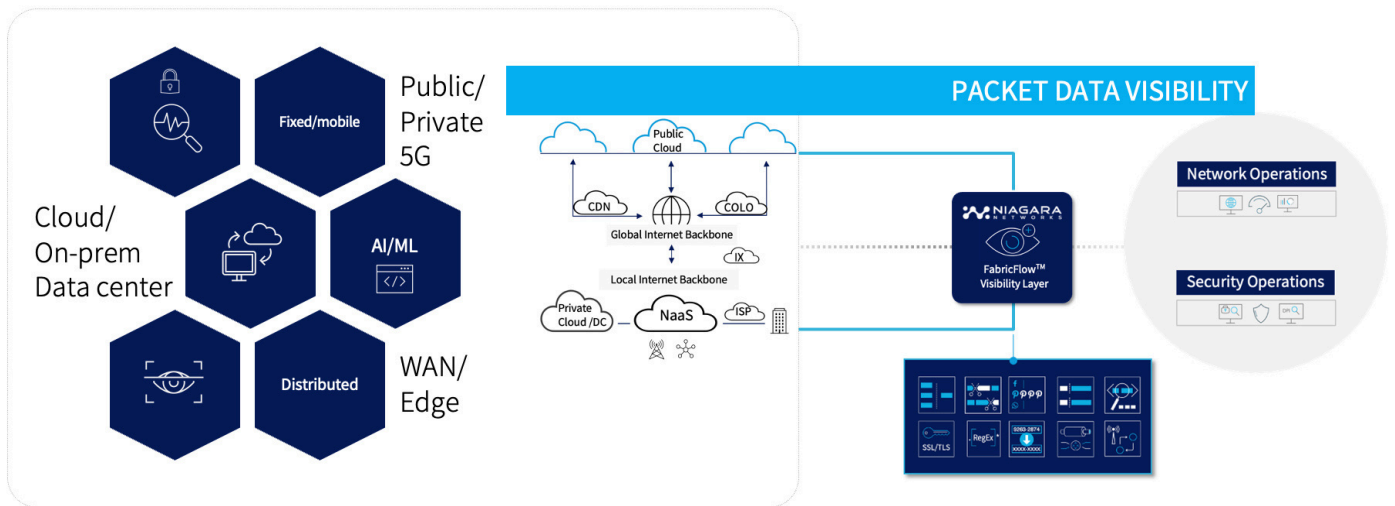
Fixed/mobile

Public/ Private 5G

Cloud/ On-prem Data center

AI/ML

Distributed

WAN/ Edge

PACKET DATA VISIBILITY

Public Cloud

CDN

COLO

Global Internet Backbone

IX

Local Internet Backbone

Private Cloud /DC

NaaS

ISP

NIAGARA NETWORKS

FabricFlow™ Visibility Layer

Network Operations

Security Operations

SSL/TLS

RegEx

9260-2674

XXXX-XXXX